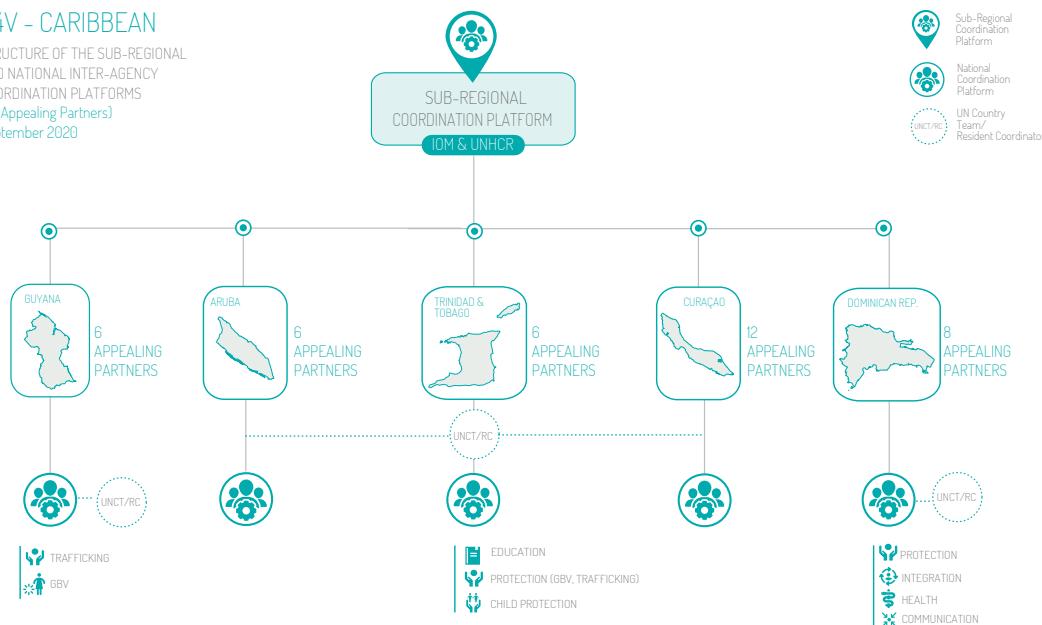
4V - CARIBBEAN

RUCTURE OF THE SUB-REGIONAL
D NATIONAL INTER-AGENCY
ORDINATION PLATFORMS
(Appealing Partners)
tember 2020

Sub-Regional Coordination Platform

National Coordination Platform

UNCT/RC UN Country Team/ Resident Coordinato

SUB-REGIONAL COORDINATION PLATFORM

IOM & UNHCR

GUYANA 6 APPEALING PARTNERS

ARUBA 6 APPEALING PARTNERS

TRINIDAD & TOBAGO 6 APPEALING PARTNERS

CURAÇAO 12 APPEALING PARTNERS

DOMINICAN REP. 8 APPEALING PARTNERS

UNCT/RC

UNCT/RC

UNCT/RC

TRAFFICKING
GBV

EDUCATION
PROTECTION (GBV, TRAFFICKING)
CHILD PROTECTION

PROTECTION
INTEGRATION
HEALTH
COMMUNICATION